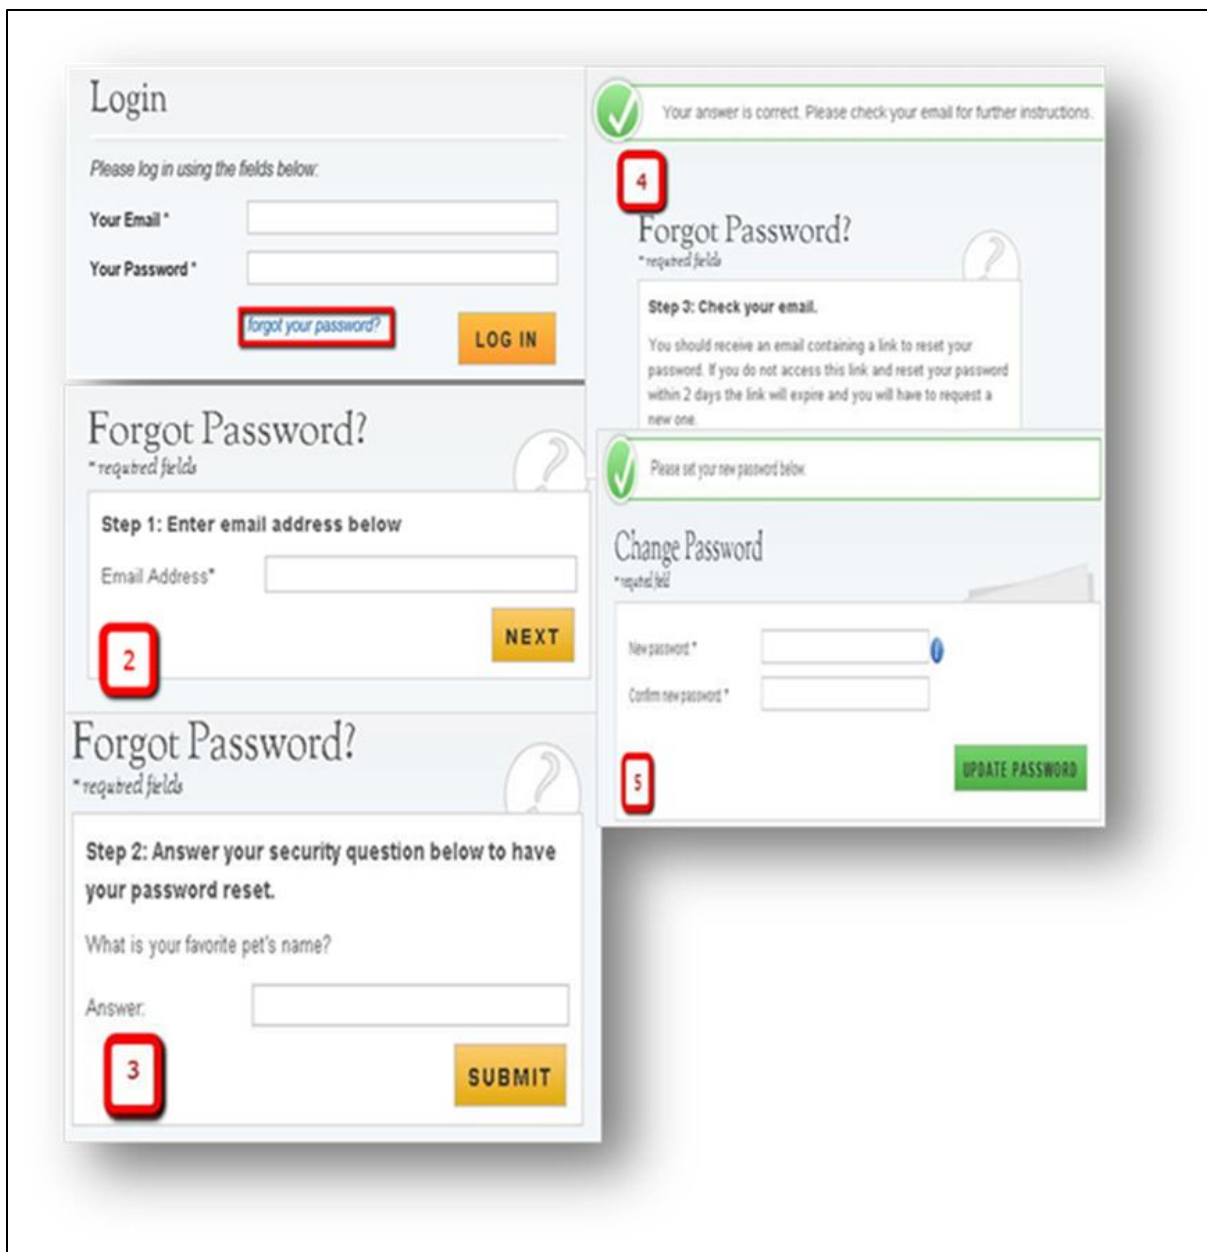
Login

Please log in using the fields below:

Your Email *

Your Password *

forgot your password?

LOG IN

Forgot Password?
*required fields

Step 1: Enter email address below

Email Address*

NEXT

2

Forgot Password?
*required fields

Step 2: Answer your security question below to have your password reset.

What is your favorite pet's name?

Answer:

3

SUBMIT

Your answer is correct. Please check your email for further instructions.

4

Forgot Password?
*required fields

Step 3: Check your email.

You should receive an email containing a link to reset your password. If you do not access this link and reset your password within 2 days the link will expire and you will have to request a new one.

Please set your new password below.

Change Password
*required field

New password *

Confirm new password *

5

UPDATE PASSWORD